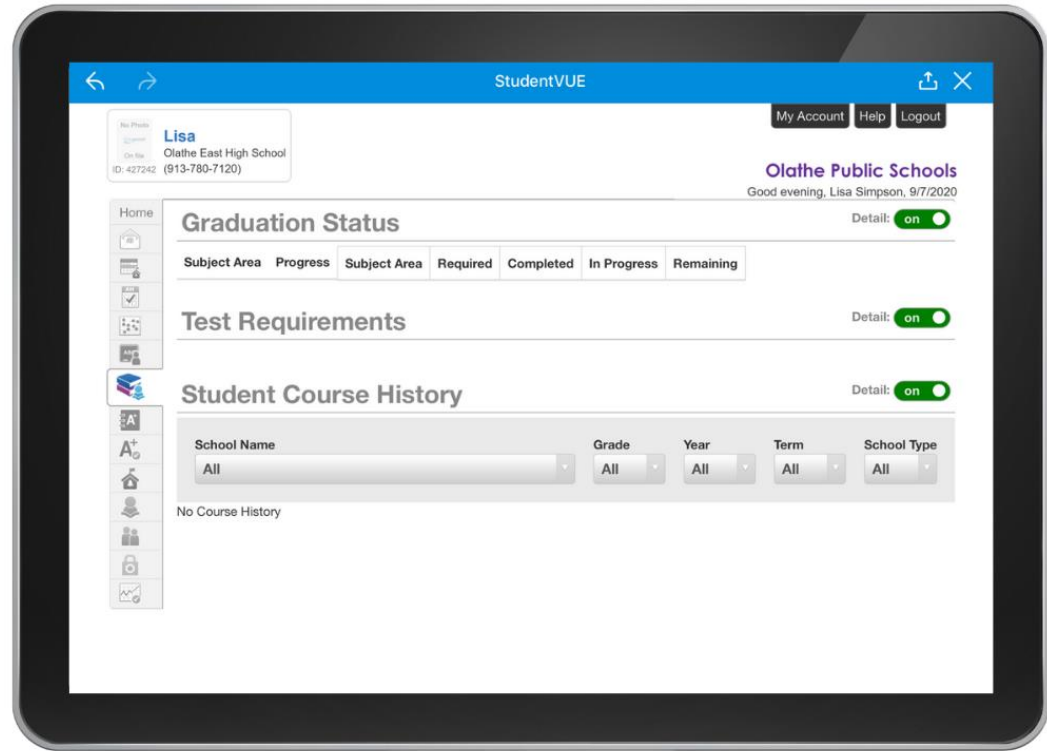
StudentVUE

No Photo On file
Lisa
Olathe East High School
ID: 427242 (913-780-7120)

My Account Help Logout

Olathe Public Schools
Good evening, Lisa Simpson, 9/7/2020

Home

Graduation Status

Detail: on

| Subject Area | Progress | Subject Area | Required | Completed | In Progress | Remaining |
|---|---|---|---|---|---|---|

Test Requirements

Detail: on

Student Course History

Detail: on

| School Name | Grade | Year | Term | School Type |
|---|---|---|---|---|
| All | All | All | All | All |

No Course History